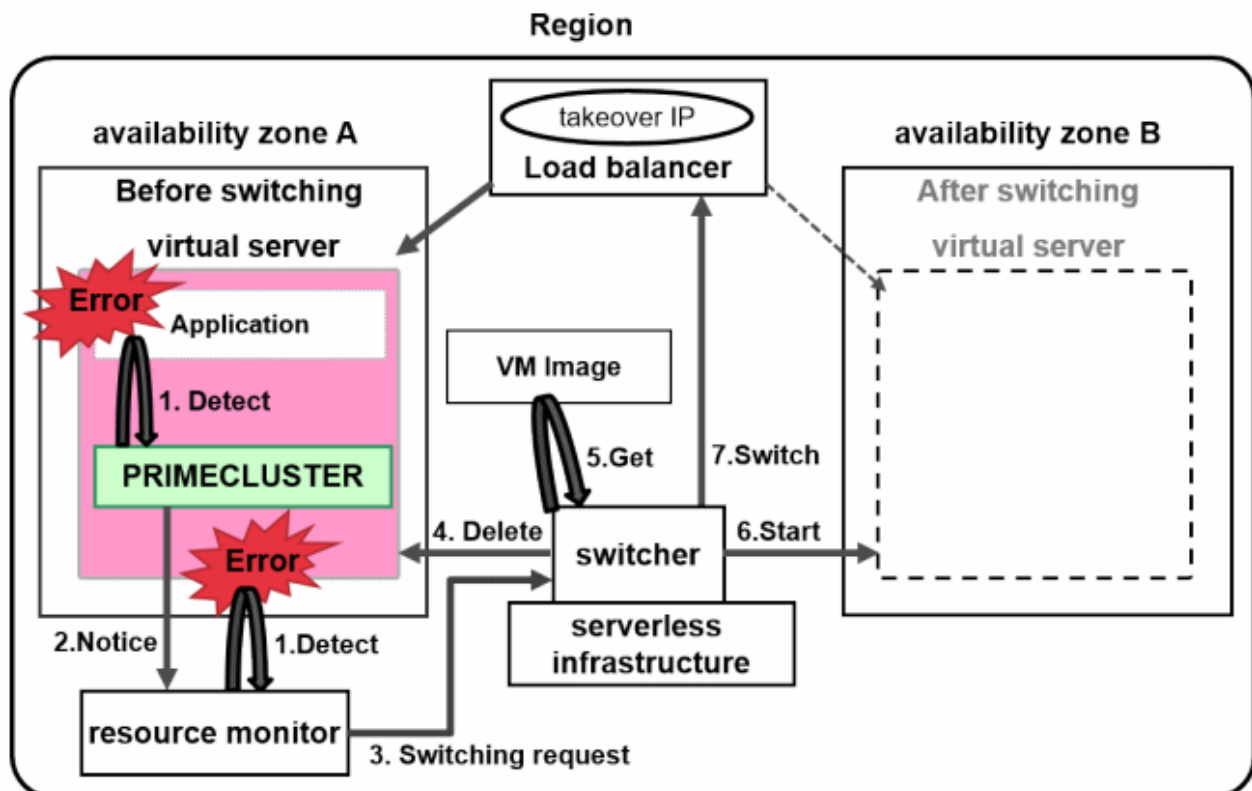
Region

availability zone A

Before switching

virtual server

Error

Application

1. Detect

PRIMECLUSTER

Error

2.Notice

1.Detect

resource monitor

3. Switching request

takeover IP

Load balancer

VM Image

5.Get

7.Switch

4. Delete

switcher

6.Start

serverless infrastructure

availability zone B

After switching

virtual server